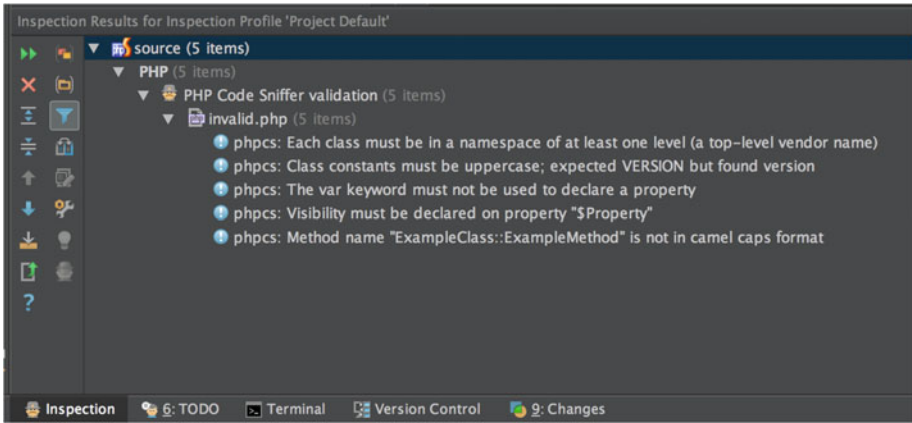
Inspection Results for Inspection Profile 'Project Default'

source (5 items)
PHP (5 items)
PHP Code Sniffer validation (5 items)
invalid.php (5 items)
phpcs: Each class must be in a namespace of at least one level (a top-level vendor name)
phpcs: Class constants must be uppercase; expected VERSION but found version
phpcs: The var keyword must not be used to declare a property
phpcs: Visibility must be declared on property "$Property"
phpcs: Method name "ExampleClass::ExampleMethod" is not in camel caps format

?

Inspection 6: TODO Terminal Version Control 9: Changes